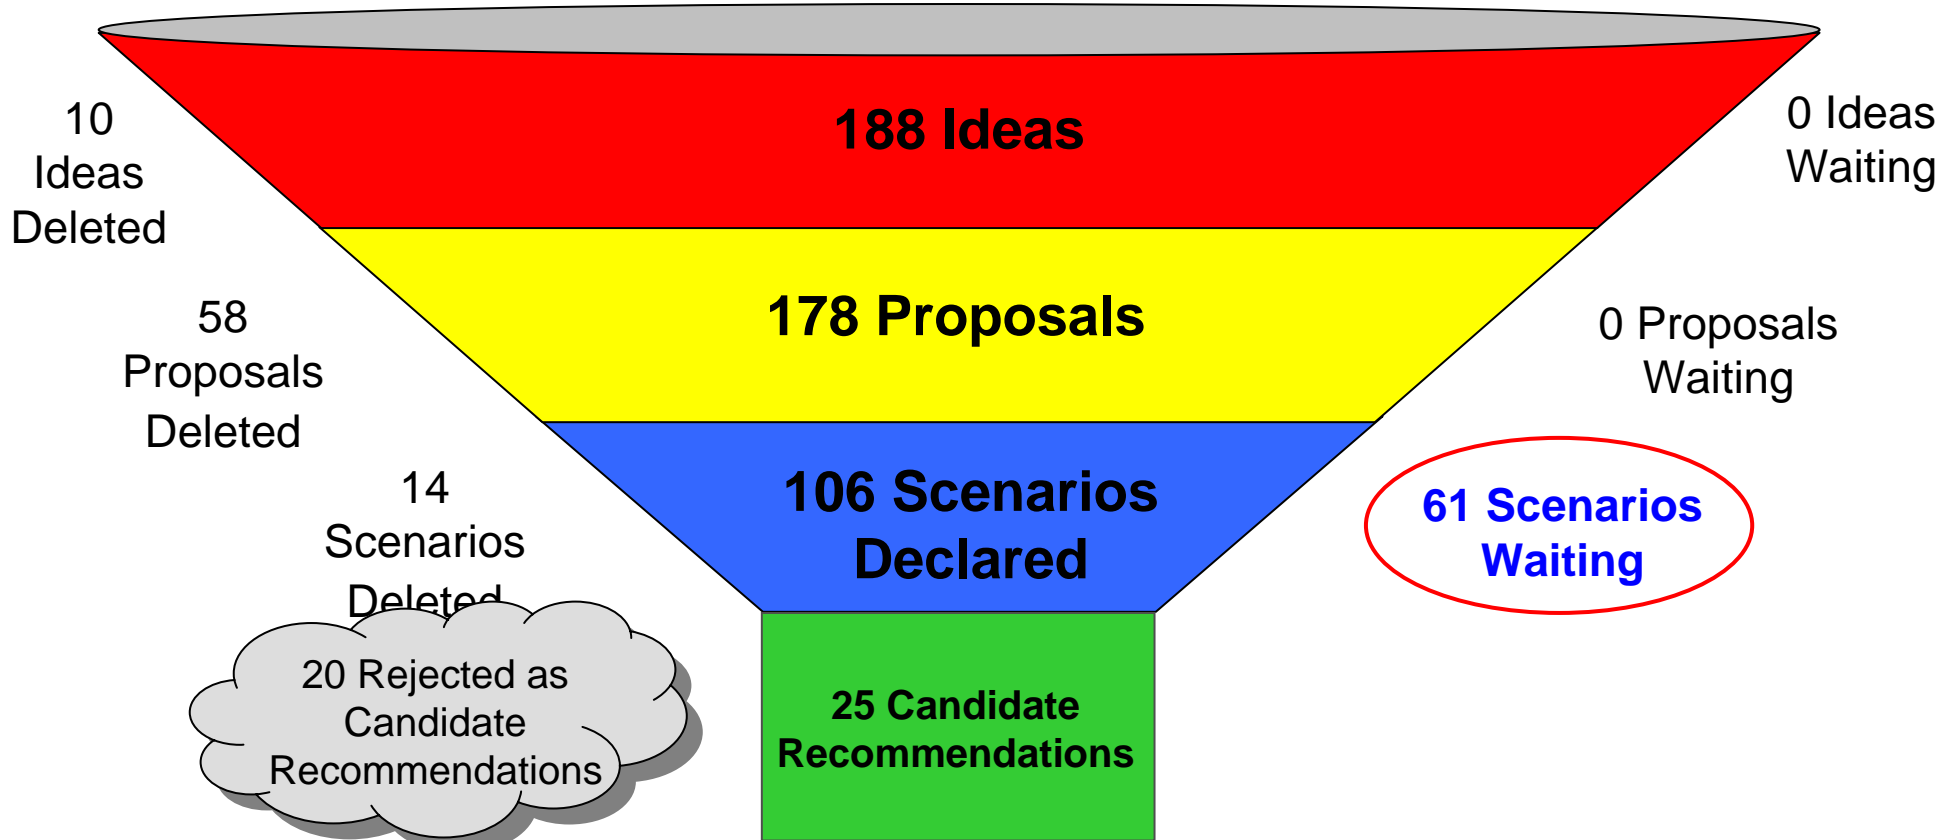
10 Ideas Deleted

188 Ideas

0 Ideas Waiting

58 Proposals Deleted

178 Proposals

0 Proposals Waiting

14 Scenarios Deleted

106 Scenarios Declared

61 Scenarios Waiting

20 Rejected as Candidate Recommendations

25 Candidate Recommendations